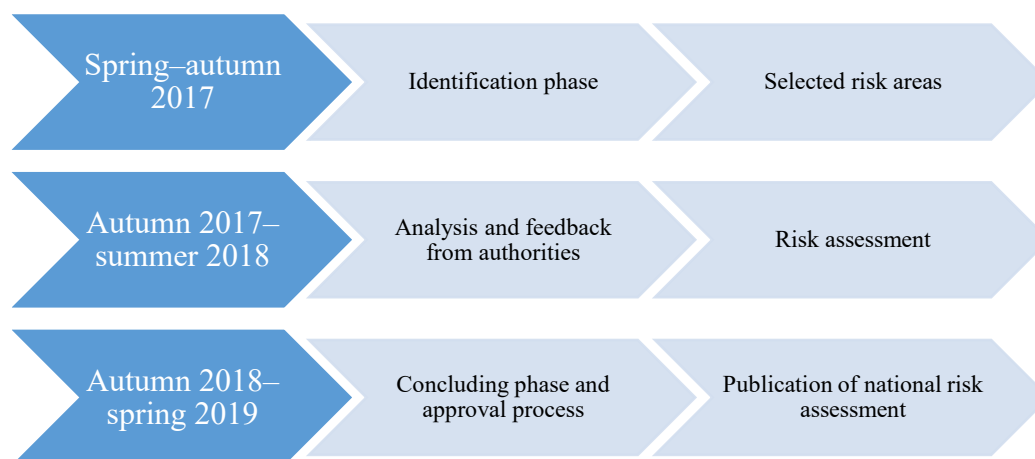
Spring–autumn 2017

Identification phase

Selected risk areas

Autumn 2017–summer 2018

Analysis and feedback from authorities

Risk assessment

Autumn 2018–spring 2019

Concluding phase and approval process

Publication of national risk assessment